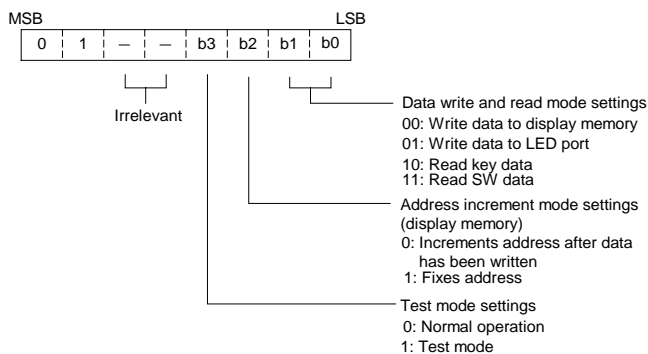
MSB

LSB

| 0 | 1 | – | – | b3 | b2 | b1 | b0 |
|---|---|---|---|---|---|---|---|

Irrelevant

Data write and read mode settings
00: Write data to display memory
01: Write data to LED port
10: Read key data
11: Read SW data

Address increment mode settings (display memory)
0: Increments address after data has been written
1: Fixes address

Test mode settings
0: Normal operation
1: Test mode